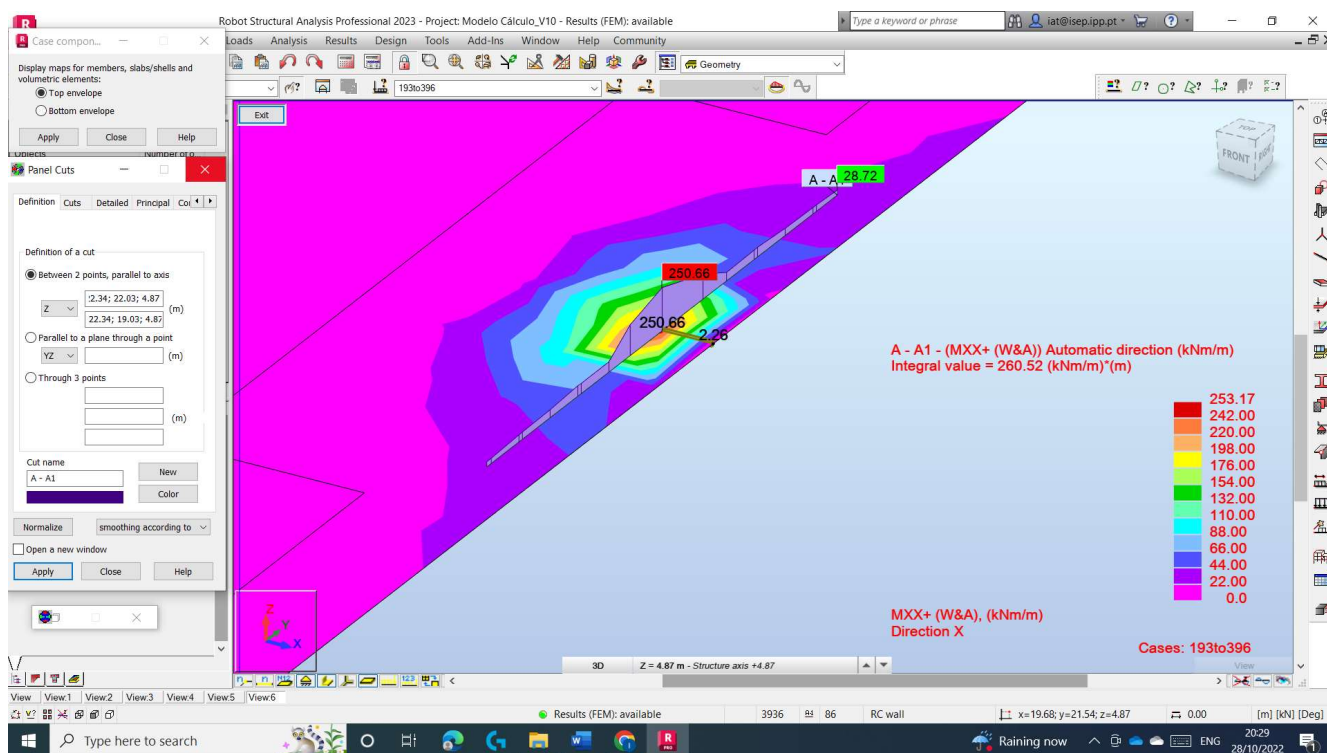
Robot Structural Analysis Professional 2023 - Project: Modelo Cálculo_V10 - Results (FEM): available

Type a keyword or phrase

iat@isep.ipp.pt

Case compon...

Loads Analysis Results Design Tools Add-Ins Window Help Community

Display maps for members, slabs/shells and volumetric elements:

Top envelope

Bottom envelope

Apply Close Help

Geometry

193to396

Exit

Panel Cuts

Definition Cuts Detailed Principal Co

Definition of a cut

Between 2 points, parallel to axis

Z

:2.34; 22.03; 4.87

22.34; 19.03; 4.87

(m)

Parallel to a plane through a point

YZ

(m)

Through 3 points

(m)

Cut name

A - A1

New

Color

Normalize

smoothing according to

Open a new window

Apply Close Help

A - A1 28.72

250.66

250.66

2.26

A - A1 - (MXX+ (W&A)) Automatic direction (kNm/m)
Integral value = 260.52 (kNm/m)*(m)

253.17
242.00
220.00
198.00
176.00
154.00
132.00
110.00
88.00
66.00
44.00
22.00
0.0

MXX+ (W&A), (kNm/m)
Direction X

Cases: 193to396

FRONT

3D Z = 4.87 m - Structure axis +4.87

View

View View1 View2 View3 View4 View5 View6

Results (FEM): available 3936 86 RC wall x=19.68; y=21.54; z=4.87 0.00 [m] [kN] [Deg]

Type here to search

Raining now ENG 20:29 28/10/2022